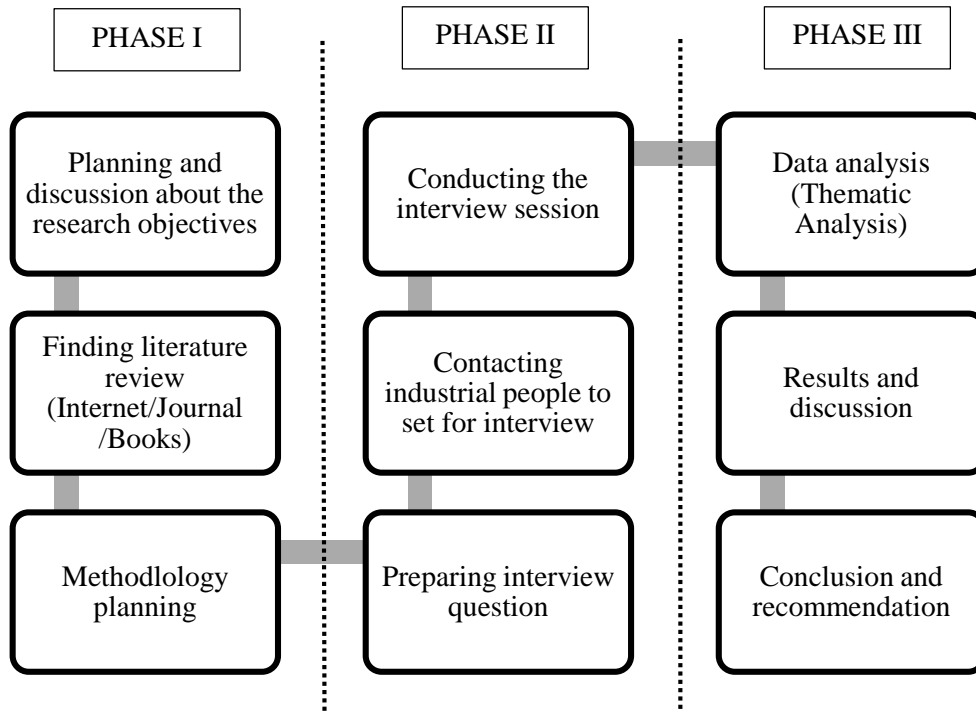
PHASE I

Planning and discussion about the research objectives

Finding literature review (Internet/Journal /Books)

Methodlology planning

PHASE II

Conducting the interview session

Contacting industrial people to set for interview

Preparing interview question

PHASE III

Data analysis (Thematic Analysis)

Results and discussion

Conclusion and recommendation